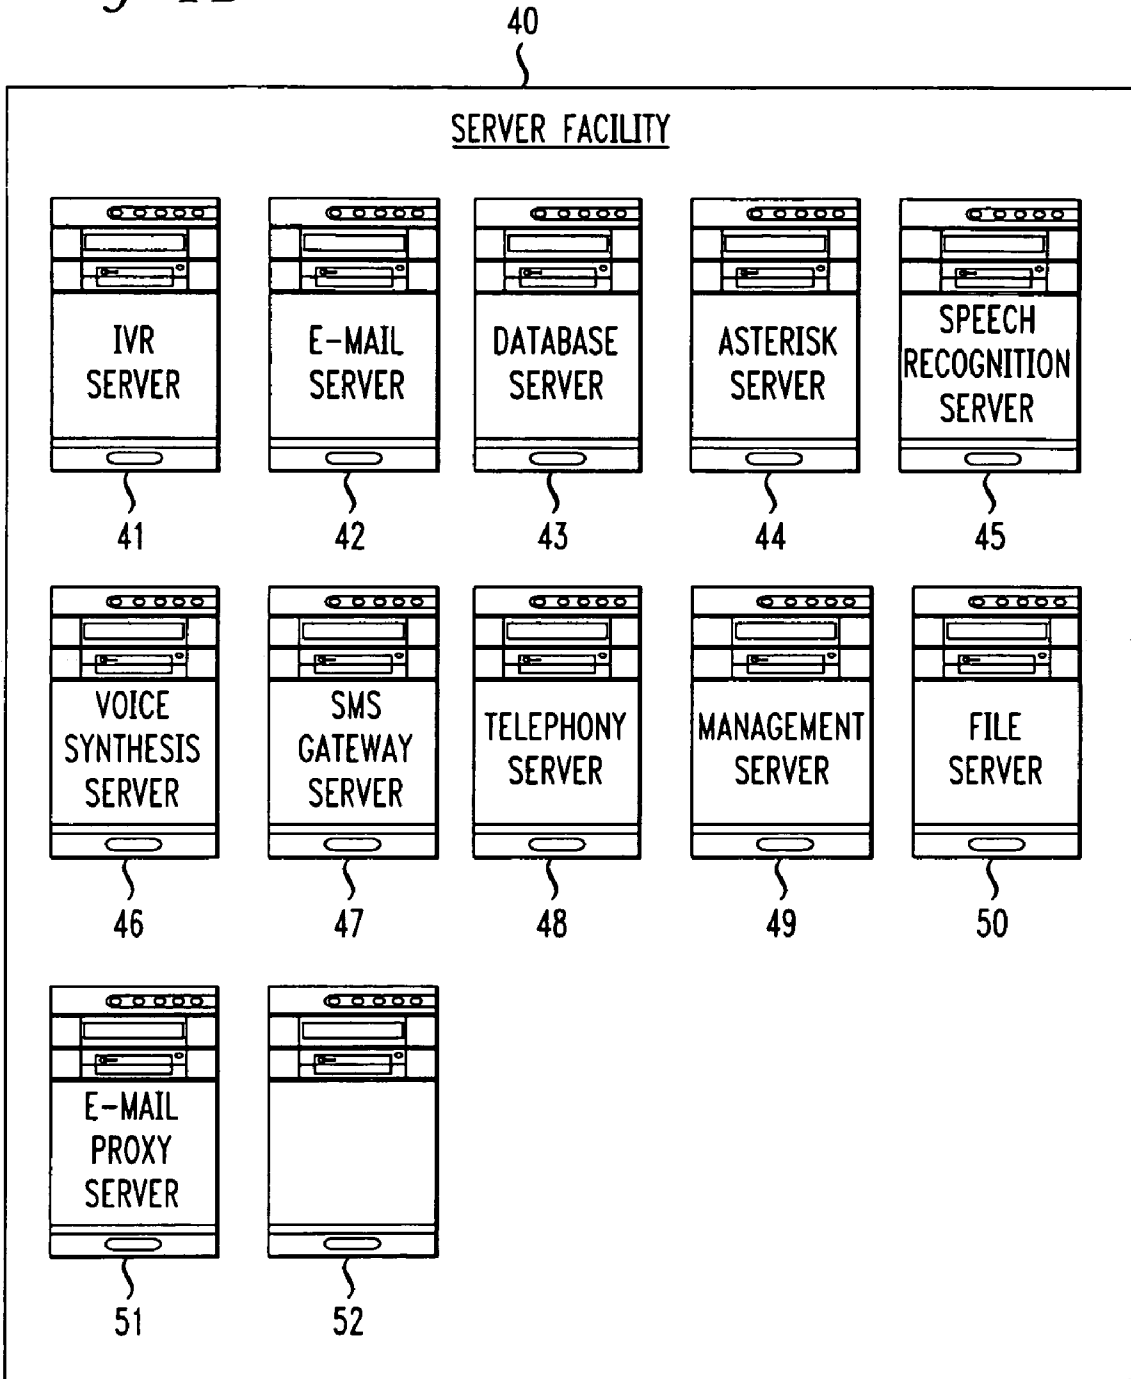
40

SERVER FACILITY

IVR SERVER
41

E-MAIL SERVER
42

DATABASE SERVER
43

ASTERISK SERVER
44

SPEECH RECOGNITION SERVER
45

VOICE SYNTHESIS SERVER
46

SMS GATEWAY SERVER
47

TELEPHONY SERVER
48

MANAGEMENT SERVER
49

FILE SERVER
50

E-MAIL PROXY SERVER
51

52